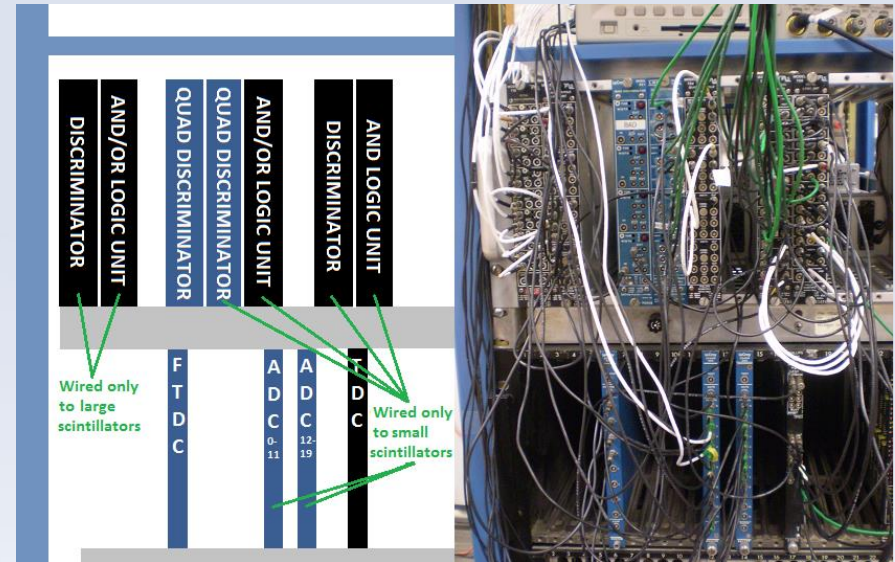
DISCRIMINATOR

AND/OR LOGIC UNIT

QUAD DISCRIMINATOR

QUAD DISCRIMINATOR

AND/OR LOGIC UNIT

DISCRIMINATOR

AND LOGIC UNIT

Wired only to large scintillators

F T D C

A D C 0-11

A D C 12-19

T D C

Wired only to small scintillators